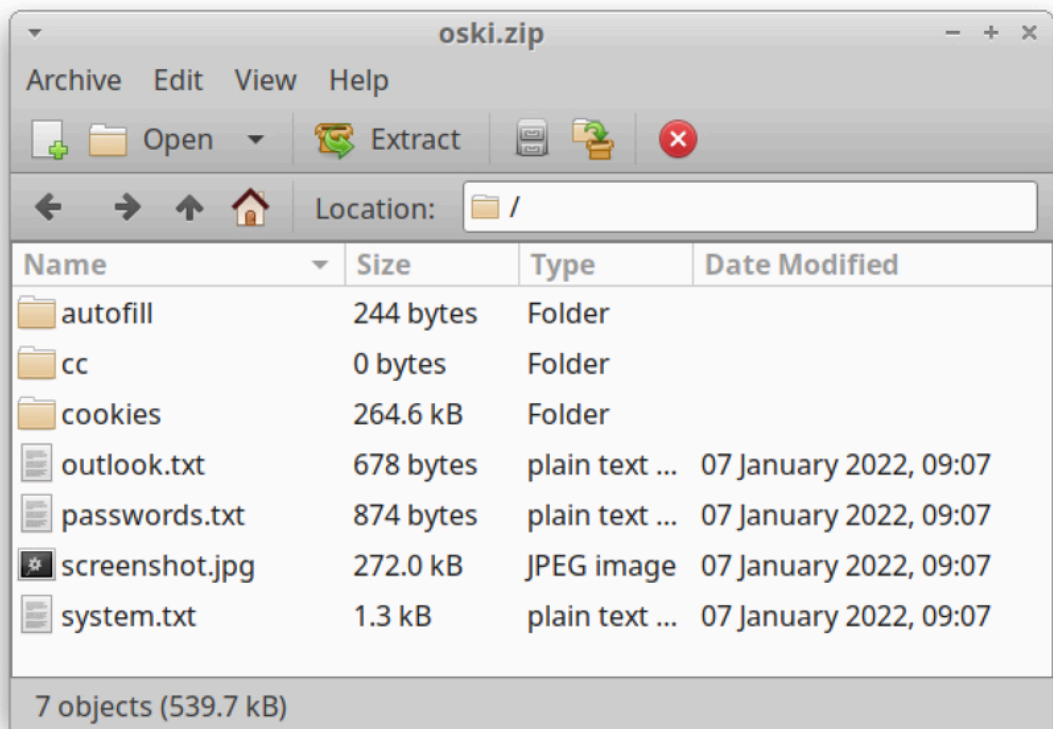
oski.zip

Archive Edit View Help

Open Extract

Location: /

| Name | Size | Type | Date Modified |
|---|---|---|---|
| autofill | 244 bytes | Folder | |
| cc | 0 bytes | Folder | |
| cookies | 264.6 kB | Folder | |
| outlook.txt | 678 bytes | plain text ... | 07 January 2022, 09:07 |
| passwords.txt | 874 bytes | plain text ... | 07 January 2022, 09:07 |
| screenshot.jpg | 272.0 kB | JPEG image | 07 January 2022, 09:07 |
| system.txt | 1.3 kB | plain text ... | 07 January 2022, 09:07 |

7 objects (539.7 kB)